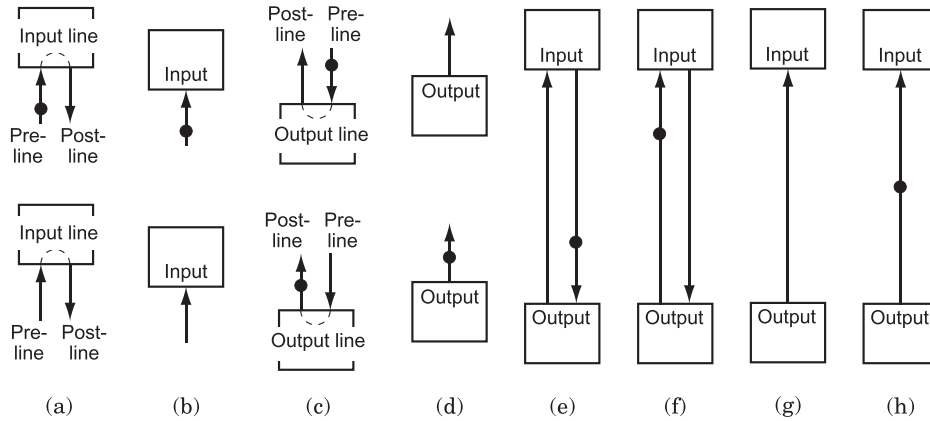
Input line
Pre-line Post-line

Input line
Pre-line Post-line

(a)

Input

Input

(b)

Post-line Pre-line
Output line

Post-line Pre-line
Output line

(c)

Output

Output

(d)

Input
Output

(e)

Input
Output

(f)

Input
Output

(g)

Input
Output

(h)